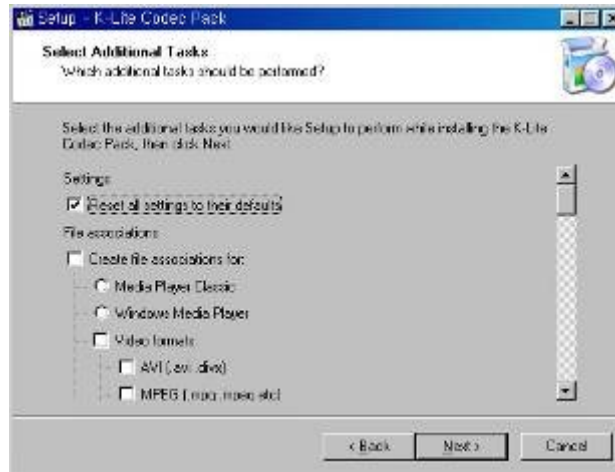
Setup - K-Lite Codec Pack

Select Additional Tasks
Which additional tasks should be performed?

Select the additional tasks you would like Setup to perform while installing the K-Lite Codec Pack, then click Next.

Settings:
Reset all settings to their defaults

File associations:
Create file associations for:
Media Player Classic
Windows Media Player
Video formats:
AVI (.avi, .divx)
MPEG (.mpg, .mpeg, etc)

< Back
Next >
Cancel